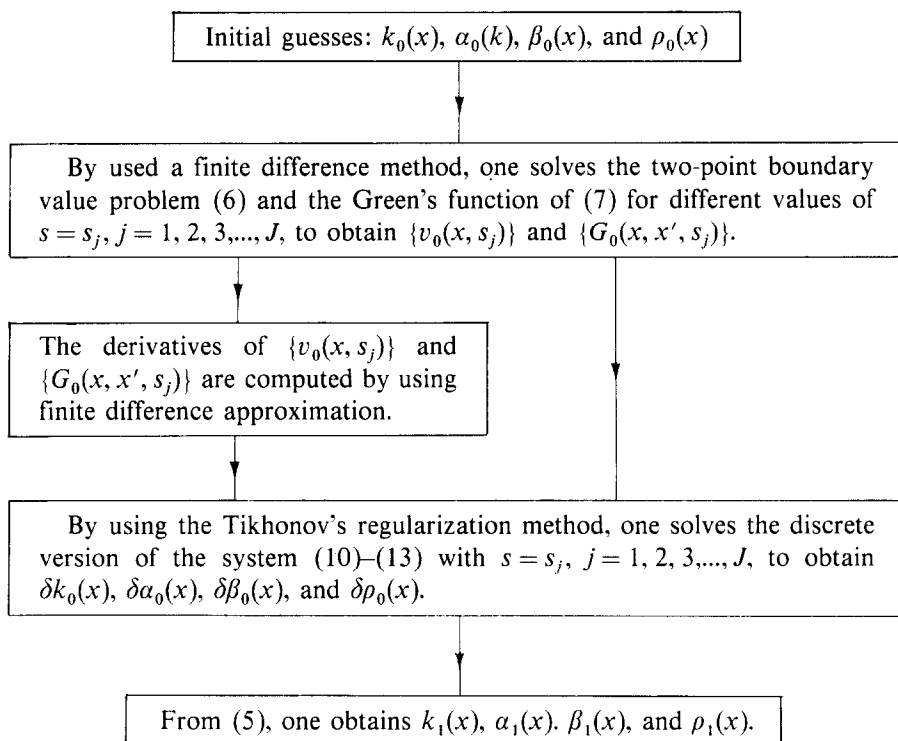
Initial guesses: $k_0(x)$, $\alpha_0(k)$, $\beta_0(x)$, and $\rho_0(x)$

By used a finite difference method, one solves the two-point boundary value problem (6) and the Green's function of (7) for different values of $s = s_j$, $j = 1, 2, 3, ..., J$, to obtain $\{v_0(x, s_j)\}$ and $\{G_0(x, x', s_j)\}$.

The derivatives of $\{v_0(x, s_j)\}$ and $\{G_0(x, x', s_j)\}$ are computed by using finite difference approximation.

By using the Tikhonov's regularization method, one solves the discrete version of the system (10)–(13) with $s = s_j$, $j = 1, 2, 3, ..., J$, to obtain $\delta k_0(x)$, $\delta\alpha_0(x)$, $\delta\beta_0(x)$, and $\delta\rho_0(x)$.

From (5), one obtains $k_1(x)$, $\alpha_1(x)$. $\beta_1(x)$, and $\rho_1(x)$.